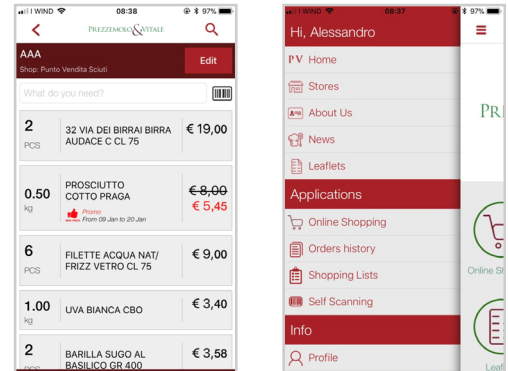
WIND 08:38 97%
PREZZEMOLO & VITALE
AAA
Shop: Punto Vendita Sciuti
Edit
What do you need?

2
PCS
32 VIA DEI BIRRAI BIRRA AUDACE C CL 75
€ 19,00

0.50
kg
PROSCIUTTO COTTO PRAGA
Promo
From 09 Jan to 20 Jan
~~€ 8,00~~
€ 5,45

6
PCS
FILETTE ACQUA NAT/ FRIZZ VETRO CT 75
€ 9,00

1.00
kg
UVA BIANCA CBO
€ 3,40

2
PCS
BARILLA SUGO AL BASILICO GR 400
€ 3,58

WIND 08:37 97%
Hi, Alessandro
PV Home
Stores
About Us
News
Leaflets
Applications
Online Shopping
Orders history
Shopping Lists
Self Scanning
Info
Profile
PR
Online Sh
Leaf